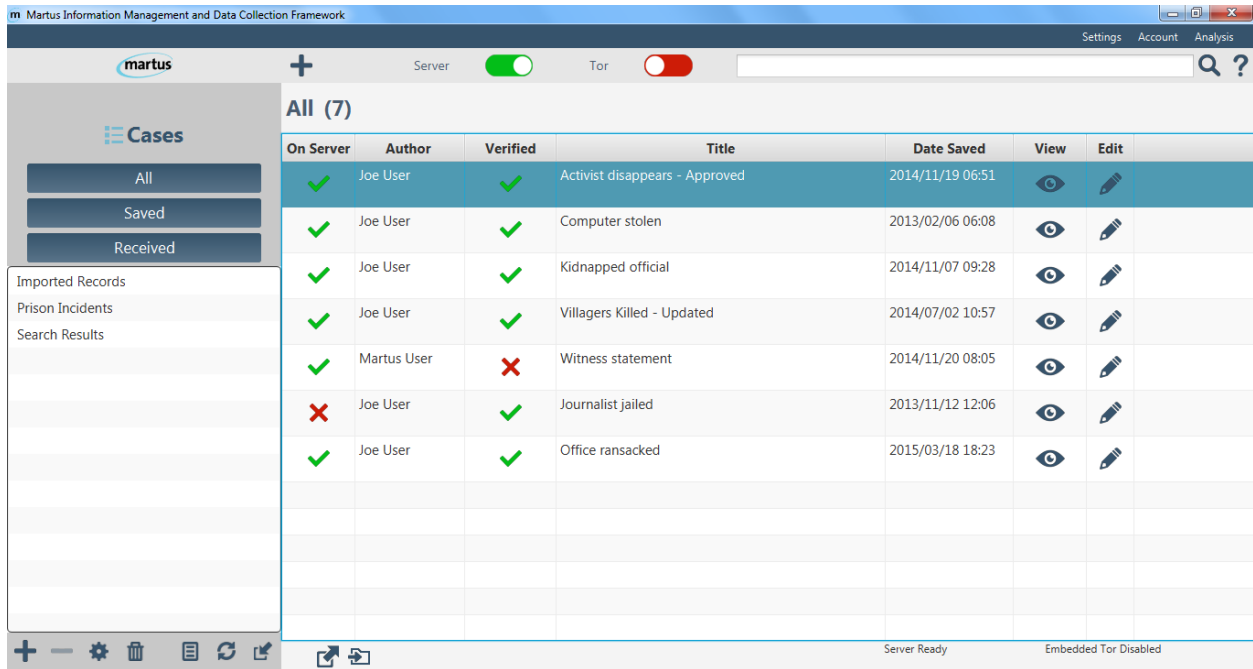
m Martus Information Management and Data Collection Framework

Settings Account Analysis

martus

+ Server Tor

Cases

All

Saved

Received

Imported Records

Prison Incidents

Search Results

All (7)

| On Server | Author | Verified | Title | Date Saved | View | Edit |
|---|---|---|---|---|---|---|
| ✓ | Joe User | ✓ | Activist disappears - Approved | 2014/11/19 06:51 | | |
| ✓ | Joe User | ✓ | Computer stolen | 2013/02/06 06:08 | | |
| ✓ | Joe User | ✓ | Kidnapped official | 2014/11/07 09:28 | | |
| ✓ | Joe User | ✓ | Villagers Killed - Updated | 2014/07/02 10:57 | | |
| ✓ | Martus User | ✗ | Witness statement | 2014/11/20 08:05 | | |
| ✗ | Joe User | ✓ | Journalist jailed | 2013/11/12 12:06 | | |
| ✓ | Joe User | ✓ | Office ransacked | 2015/03/18 18:23 | | |

Server Ready

Embedded Tor Disabled